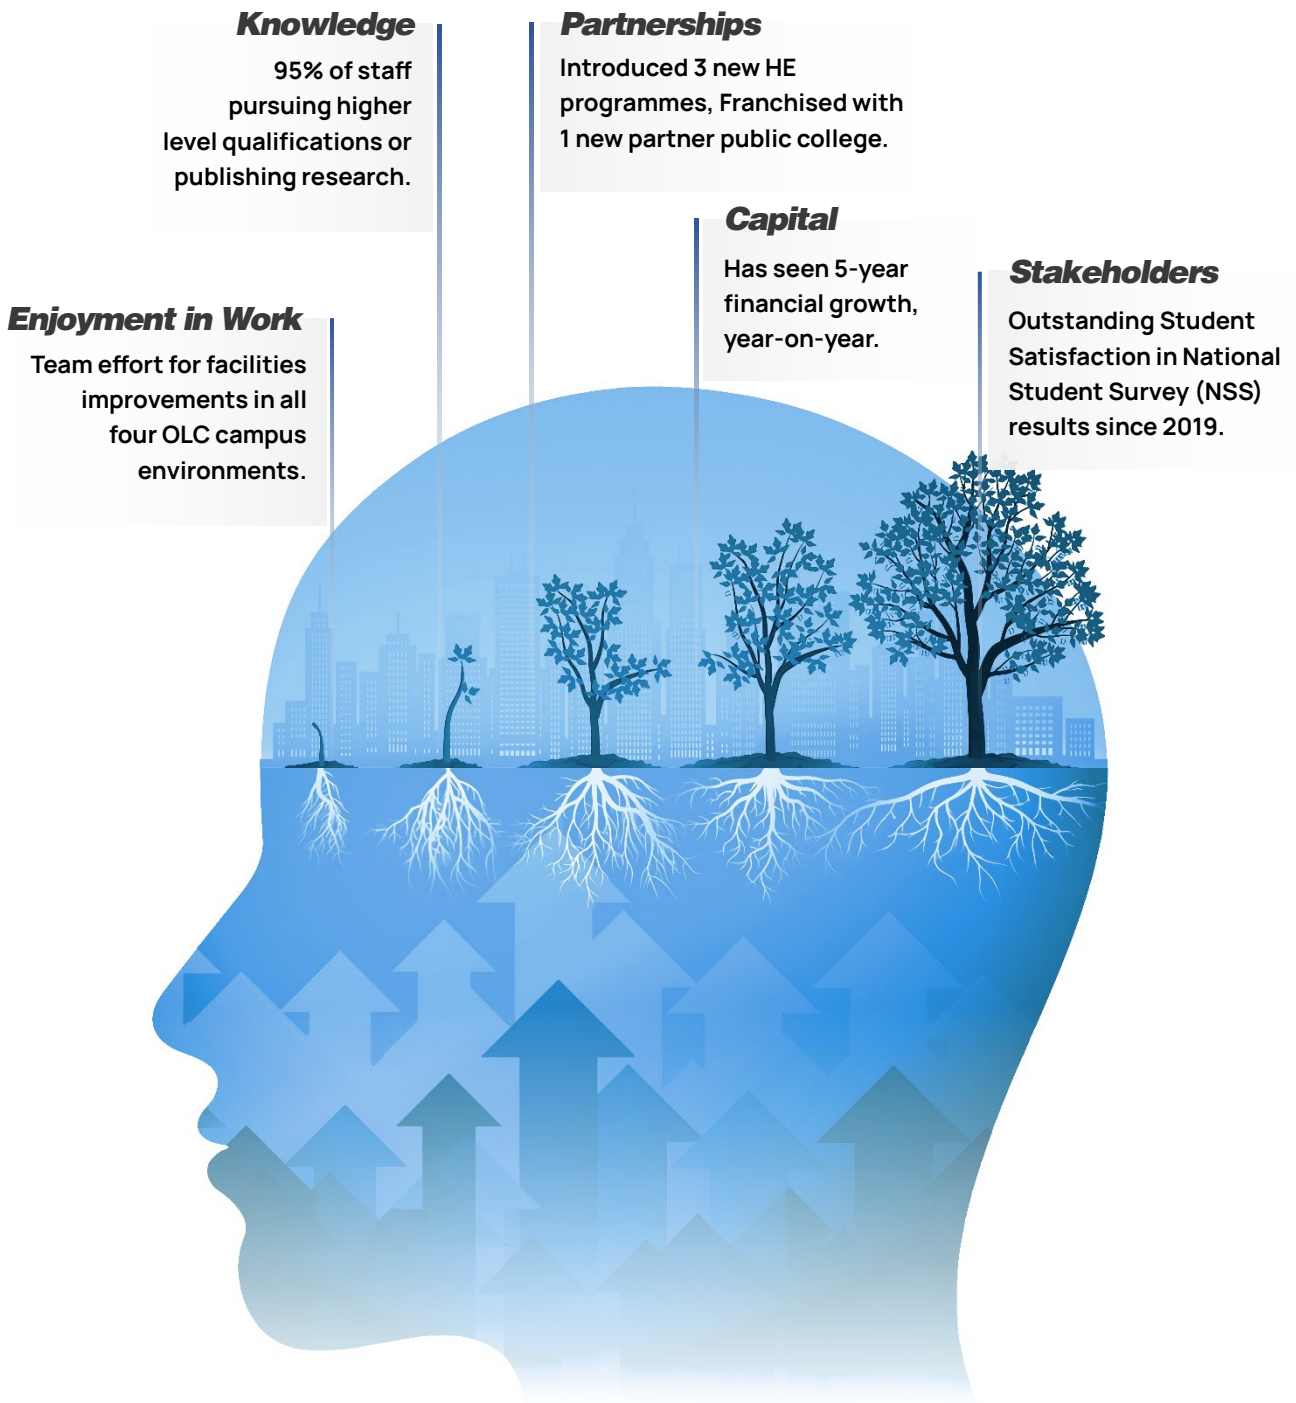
Knowledge
95% of staff pursuing higher level qualifications or publishing research.

Partnerships
Introduced 3 new HE programmes, Franchised with 1 new partner public college.

Capital
Has seen 5-year financial growth, year-on-year.

Stakeholders
Outstanding Student Satisfaction in National Student Survey (NSS) results since 2019.

Enjoyment in Work
Team effort for facilities improvements in all four OLC campus environments.